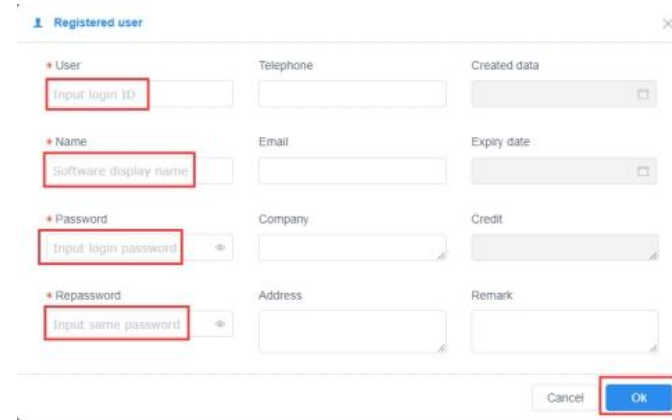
Registered user

* User
Input login ID

Telephone

Created data

* Name
Software display name

Email

Expiry date

* Password
Input login password

Company

Credit

* Repassword
Input same password

Address

Remark

Cancel

Ok